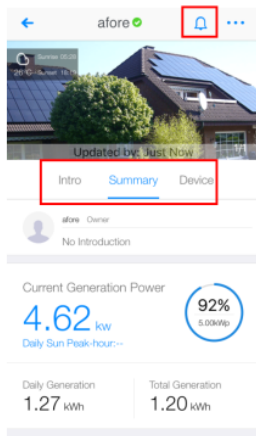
afore

Sunrise 06:28
26°C Sunset 18:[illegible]

Updated by: Just Now

Intro
Summary
Device

afore Owner
No Introduction

Current Generation Power
4.62 kw
Daily Sun Peak-hour:--

92%
5.00kWp

Daily Generation
1.27 kWh

Total Generation
1.20 kWh